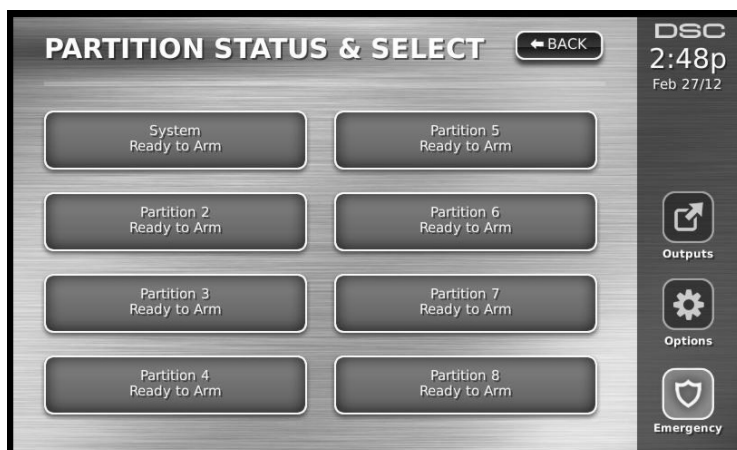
PARTITION STATUS & SELECT

BACK

DSC
2:48p
Feb 27/12

System
Ready to Arm

Partition 5
Ready to Arm

Partition 2
Ready to Arm

Partition 6
Ready to Arm

Partition 3
Ready to Arm

Partition 7
Ready to Arm

Partition 4
Ready to Arm

Partition 8
Ready to Arm

Outputs

Options

Emergency